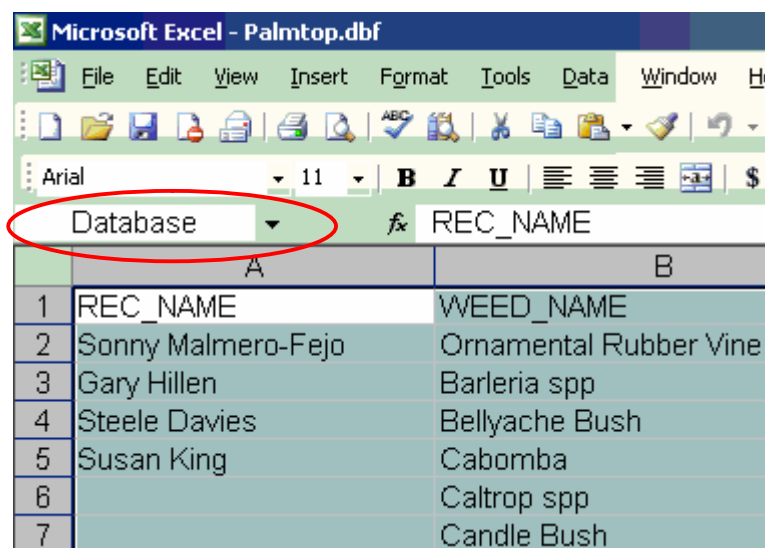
Microsoft Excel - Palmtop.dbf

File Edit View Insert Format Tools Data Window He

Arial 11 B I U $

Database $f_x$ REC_NAME

| | A | B |
|---|---|---|
| 1 | REC_NAME | WEED_NAME |
| 2 | Sonny Malmero-Fejo | Ornamental Rubber Vine |
| 3 | Gary Hillen | Barleria spp |
| 4 | Steele Davies | Bellyache Bush |
| 5 | Susan King | Cabomba |
| 6 | | Caltrop spp |
| 7 | | Candle Bush |